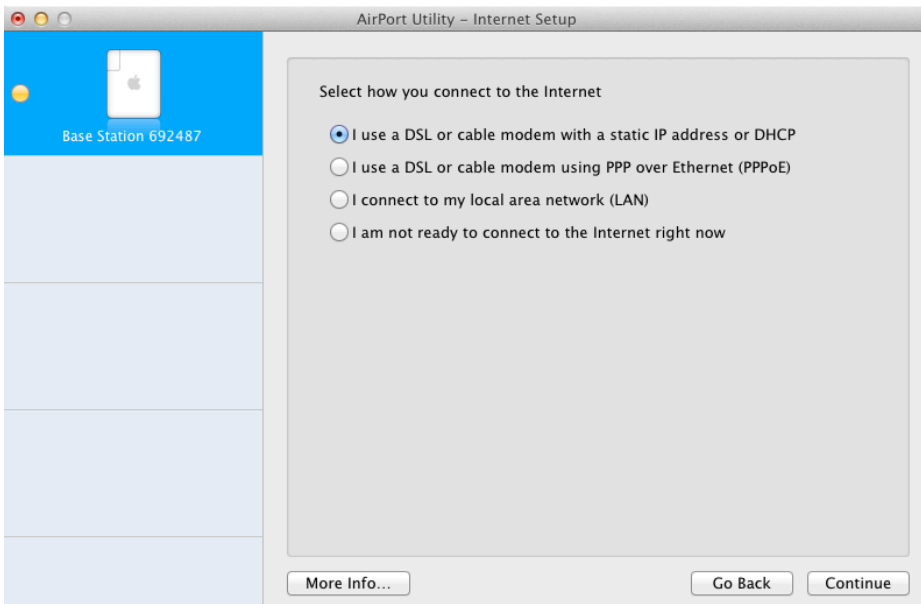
AirPort Utility – Internet Setup

Base Station 692487

Select how you connect to the Internet

I use a DSL or cable modem with a static IP address or DHCP

I use a DSL or cable modem using PPP over Ethernet (PPPoE)

I connect to my local area network (LAN)

I am not ready to connect to the Internet right now

More Info...

Go Back

Continue